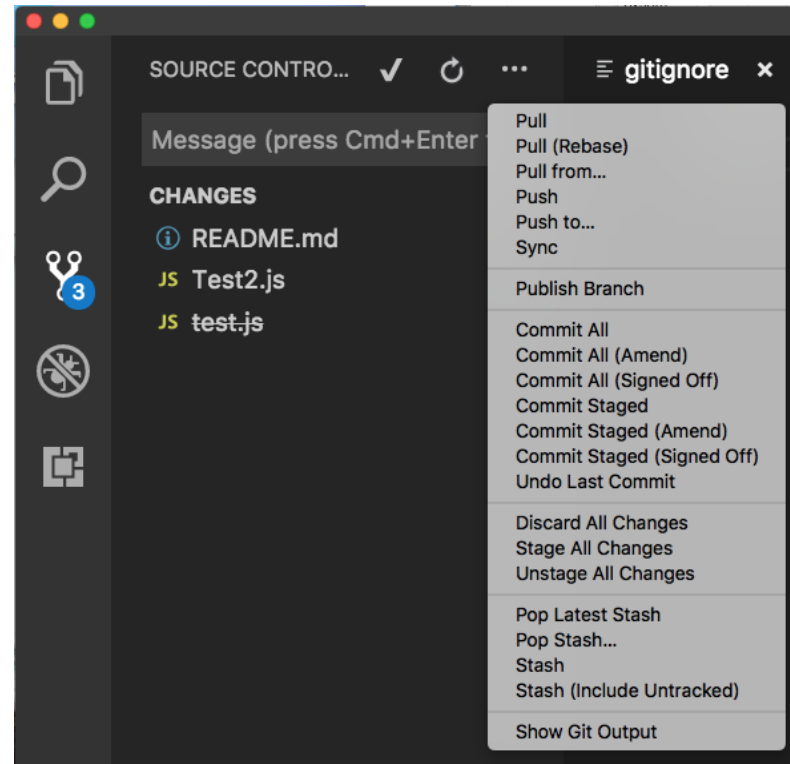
SOURCE CONTRO... ✓ ↻ ···

≡ gitignore ×

Message (press Cmd+Enter

CHANGES

README.md

JS Test2.js

JS test.js

3

Pull
Pull (Rebase)
Pull from...
Push
Push to...
Sync

Publish Branch

Commit All
Commit All (Amend)
Commit All (Signed Off)
Commit Staged
Commit Staged (Amend)
Commit Staged (Signed Off)
Undo Last Commit

Discard All Changes
Stage All Changes
Unstage All Changes

Pop Latest Stash
Pop Stash...
Stash
Stash (Include Untracked)

Show Git Output